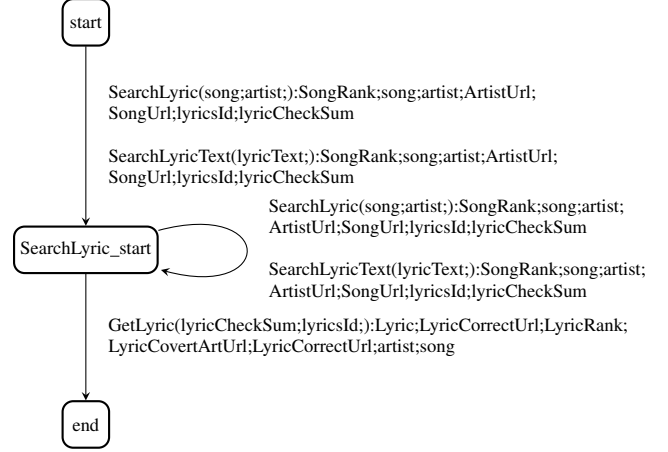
start

SearchLyric(song;artist;):SongRank;song;artist;ArtistUrl; SongUrl;lyricsId;lyricCheckSum

SearchLyricText(lyricText;):SongRank;song;artist;ArtistUrl; SongUrl;lyricsId;lyricCheckSum

SearchLyric(song;artist;):SongRank;song;artist; ArtistUrl;SongUrl;lyricsId;lyricCheckSum

SearchLyric_start

SearchLyricText(lyricText;):SongRank;song;artist; ArtistUrl;SongUrl;lyricsId;lyricCheckSum

GetLyric(lyricCheckSum;lyricsId;):Lyric;LyricCorrectUrl;LyricRank; LyricCovertArtUrl;LyricCorrectUrl;artist;song

end